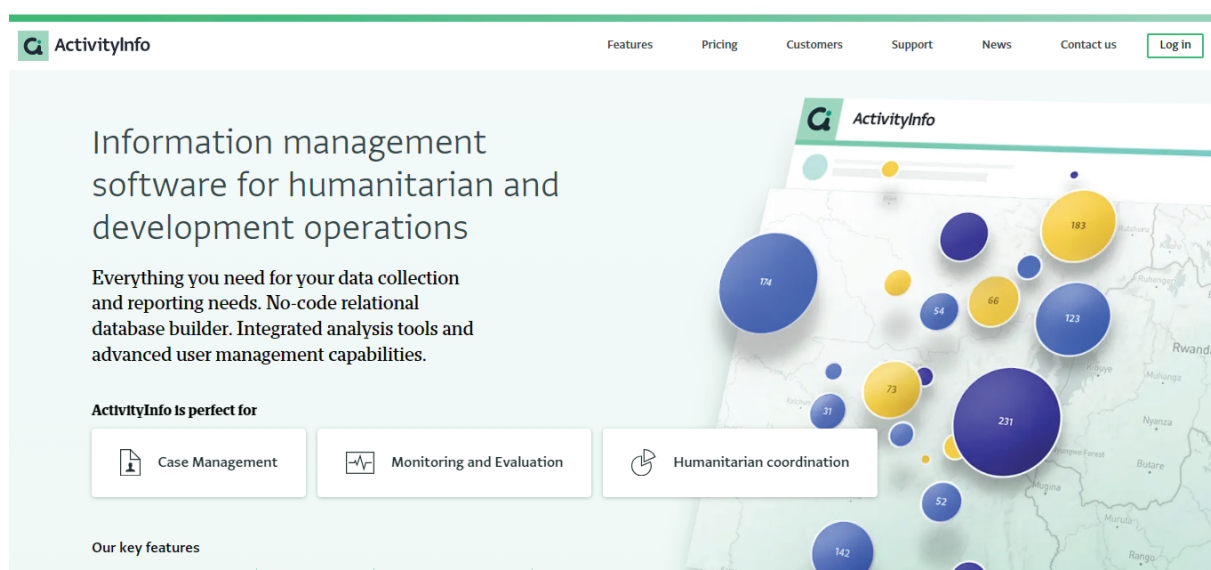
ActivityInfo

Features Pricing Customers Support News Contact us Log in

Information management software for humanitarian and development operations

Everything you need for your data collection and reporting needs. No-code relational database builder. Integrated analysis tools and advanced user management capabilities.

ActivityInfo is perfect for

Case Management

Monitoring and Evaluation

Humanitarian coordination

Our key features

ActivityInfo

174

183

66

54

123

Rwanda

73

31

231

52

142

Muhanga

Nyanza

Butare

Rango